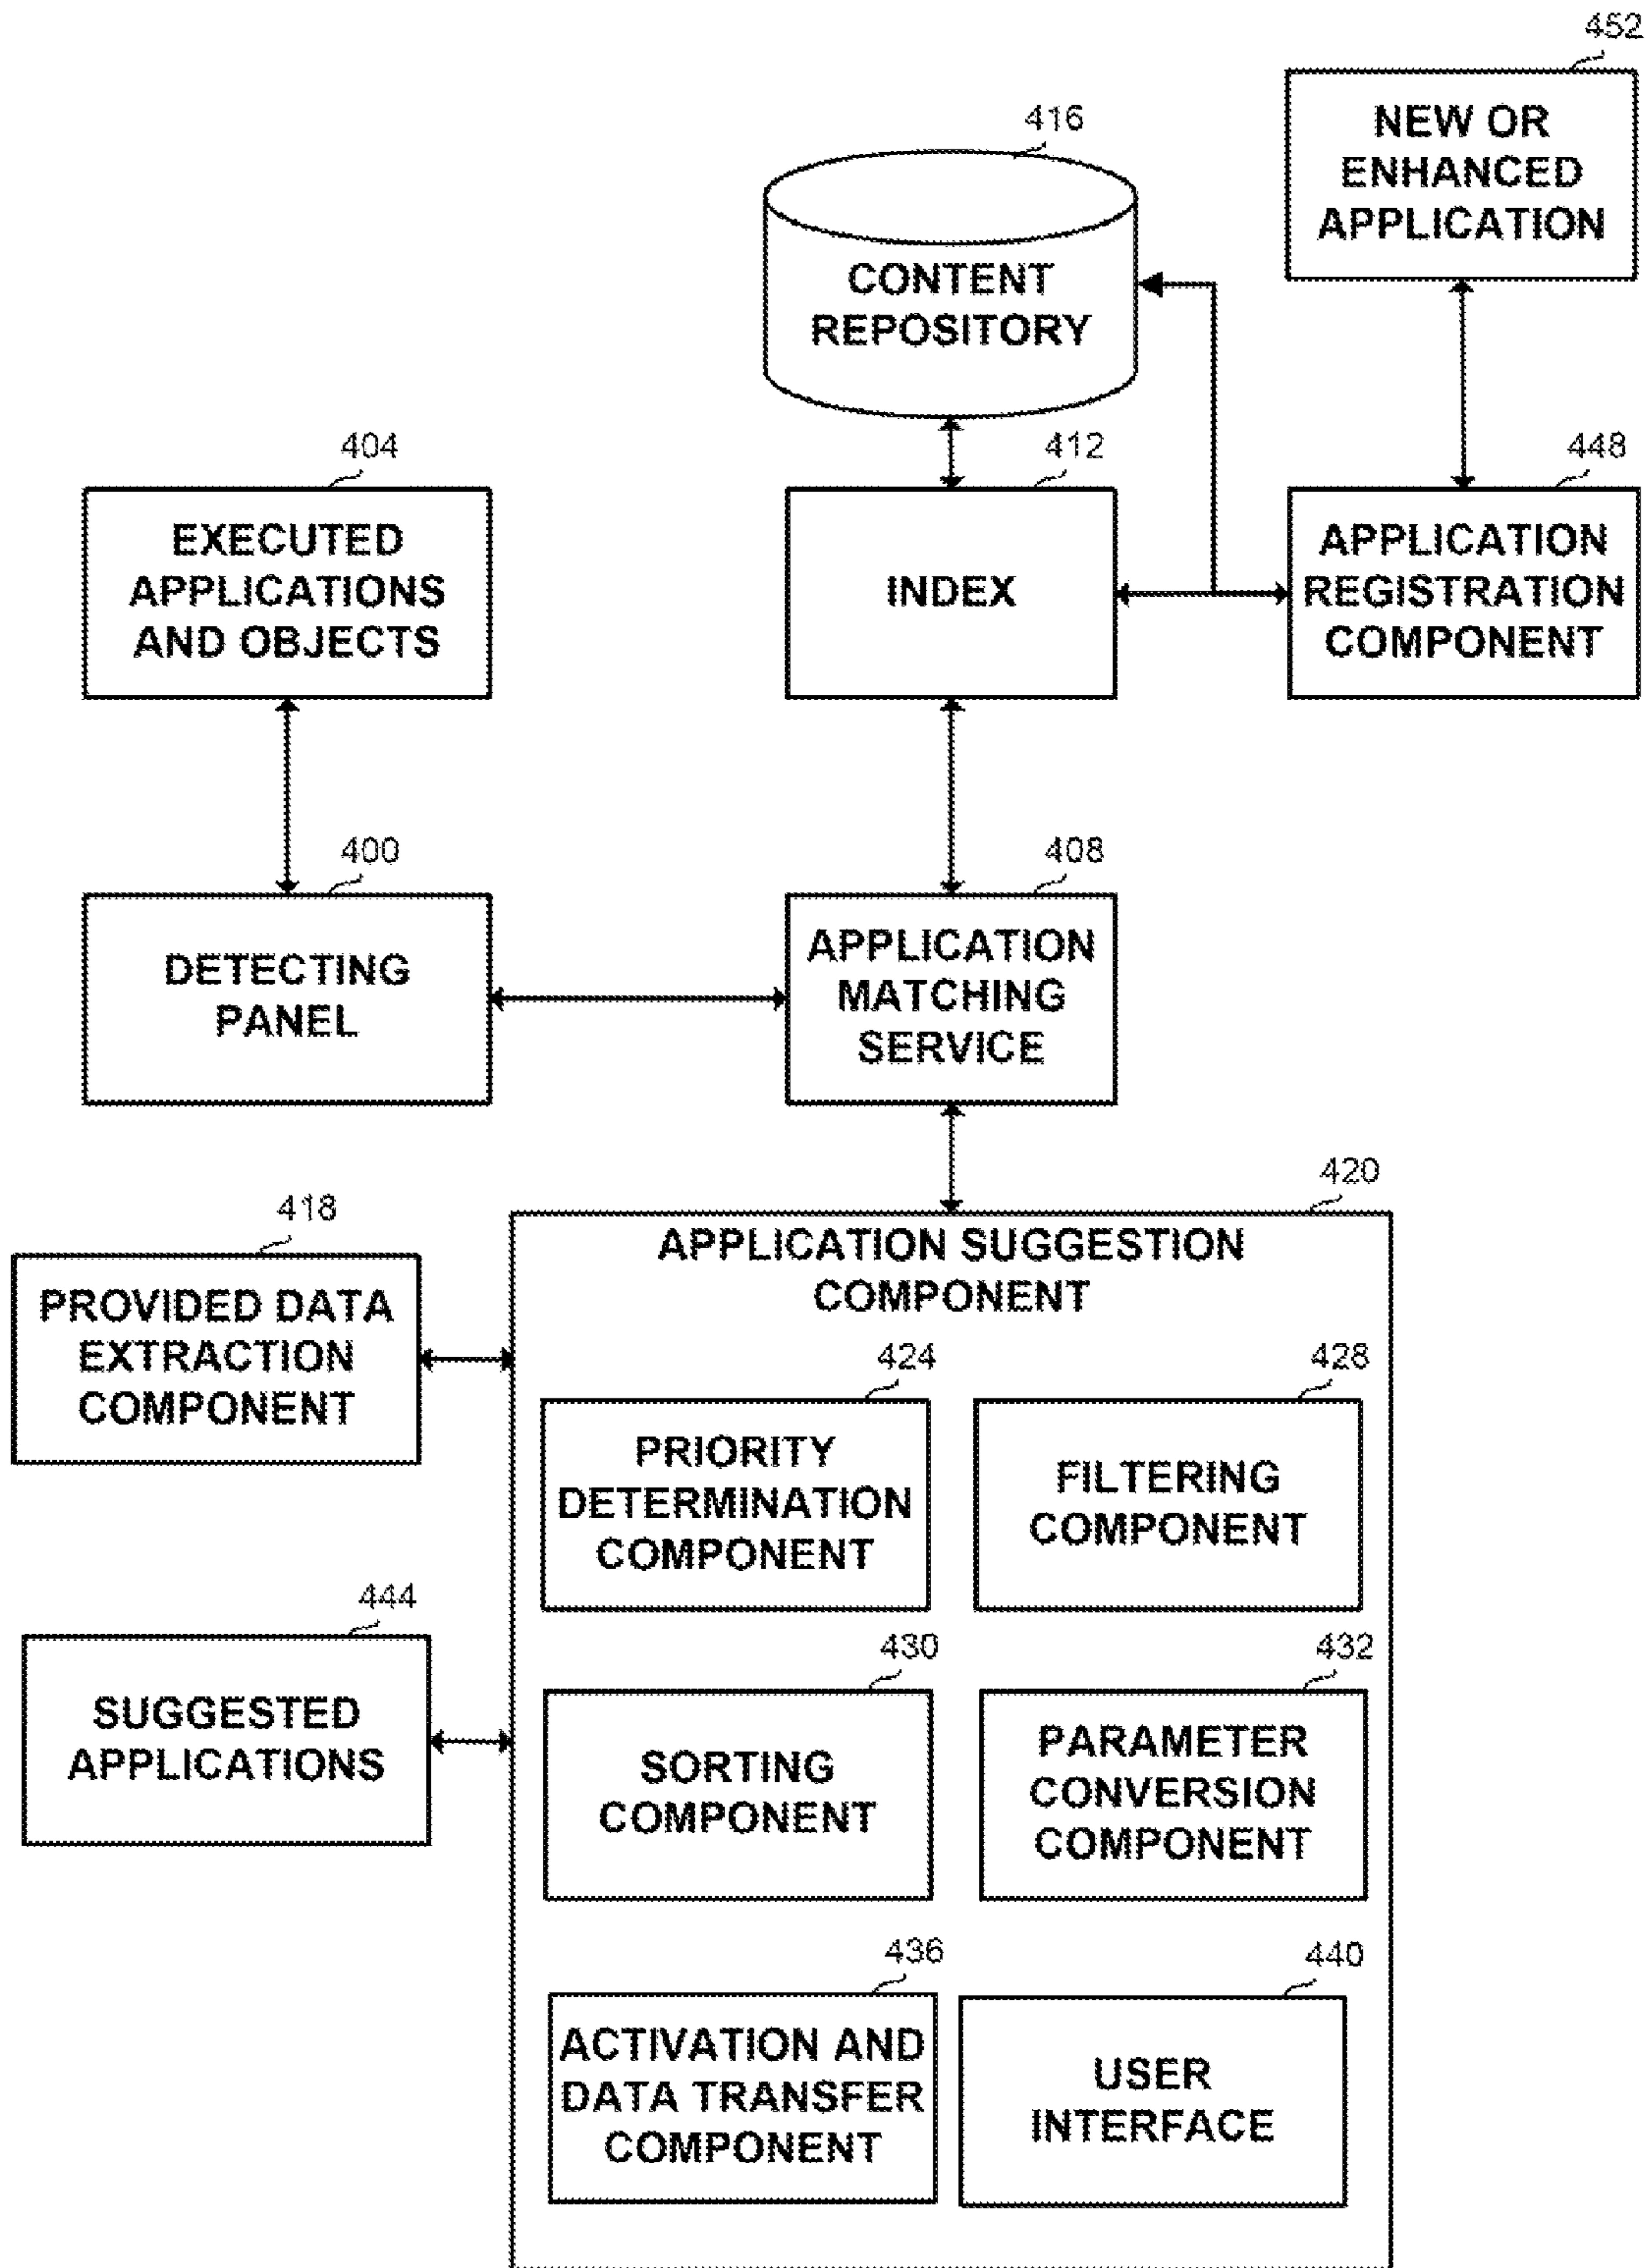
452

NEW OR ENHANCED APPLICATION

416

CONTENT REPOSITORY

404

EXECUTED APPLICATIONS AND OBJECTS

412

INDEX

448

APPLICATION REGISTRATION COMPONENT

400

DETECTING PANEL

408

APPLICATION MATCHING SERVICE

418

PROVIDED DATA EXTRACTION COMPONENT

420

APPLICATION SUGGESTION COMPONENT

424

PRIORITY DETERMINATION COMPONENT

428

FILTERING COMPONENT

444

SUGGESTED APPLICATIONS

430

SORTING COMPONENT

432

PARAMETER CONVERSION COMPONENT

436

ACTIVATION AND DATA TRANSFER COMPONENT

440

USER INTERFACE